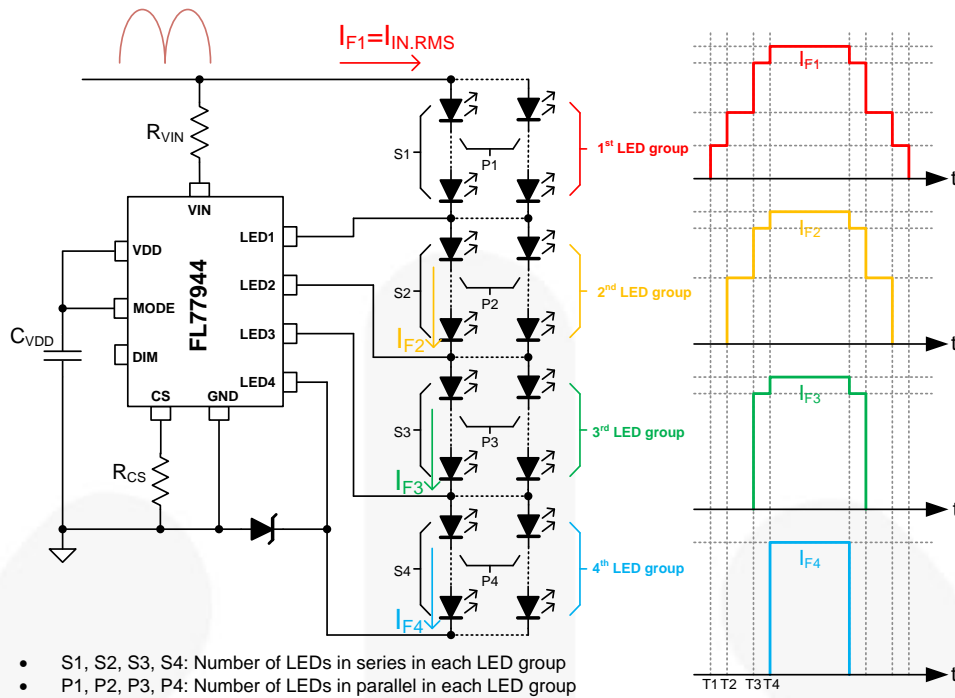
$I_{F1}=I_{IN.RMS}$

$R_{VIN}$

VIN

VDD

MODE

DIM

CS

GND

FL77944

LED1

LED2

LED3

LED4

$C_{VDD}$

$R_{CS}$

S1

P1

S2

P2

S3

P3

S4

P4

$I_{F2}$

$I_{F3}$

$I_{F4}$

1st LED group

2nd LED group

3rd LED group

4th LED group

$I_{F1}$

t

$I_{F2}$

t

$I_{F3}$

t

$I_{F4}$

t

T1 T2 T3 T4

• S1, S2, S3, S4: Number of LEDs in series in each LED group
• P1, P2, P3, P4: Number of LEDs in parallel in each LED group